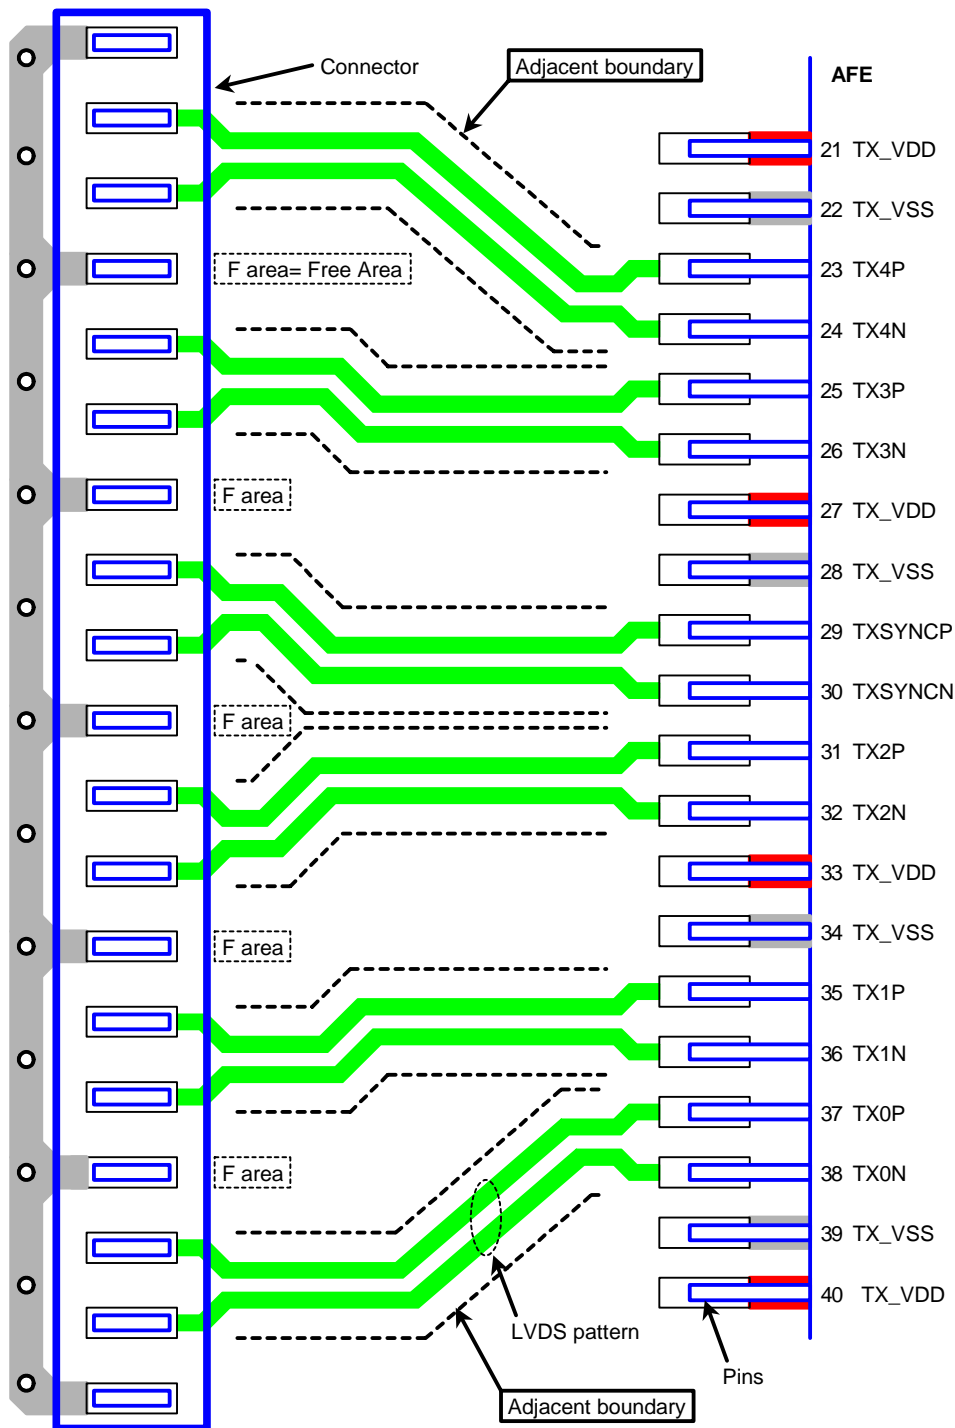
Connector

Adjacent boundary

AFE

21 TX_VDD
22 TX_VSS
23 TX4P
24 TX4N
25 TX3P
26 TX3N
27 TX_VDD
28 TX_VSS
29 TXSYNCP
30 TXSYNCN
31 TX2P
32 TX2N
33 TX_VDD
34 TX_VSS
35 TX1P
36 TX1N
37 TX0P
38 TX0N
39 TX_VSS
40 TX_VDD

F area= Free Area

F area

F area

F area

F area

LVDS pattern

Pins

Adjacent boundary